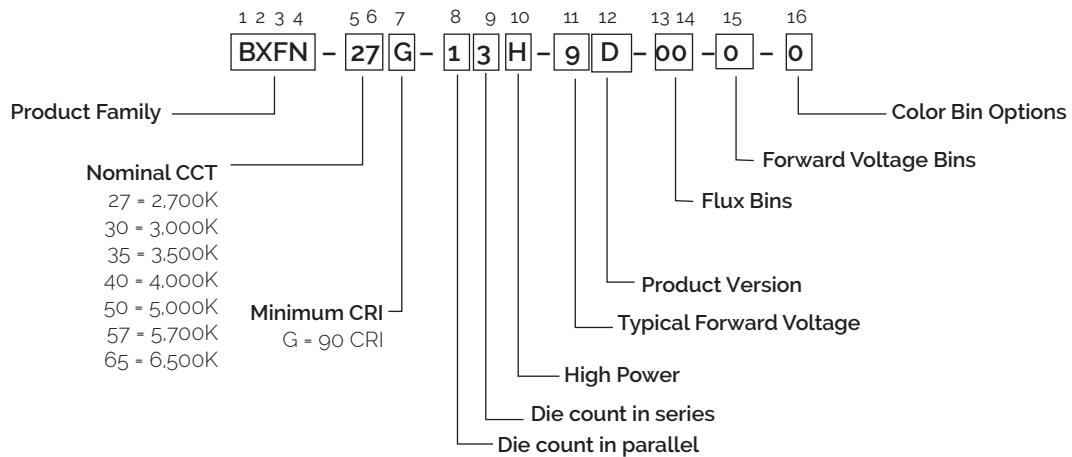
1 2 3 4 5 6 7 8 9 10 11 12 13 14 15 16

BXFN – 27 G – 1 3 H – 9 D – 00 – 0 – 0

Product Family

Color Bin Options

Forward Voltage Bins

Flux Bins

Nominal CCT
27 = 2,700K
30 = 3,000K
35 = 3,500K
40 = 4,000K
50 = 5,000K
57 = 5,700K
65 = 6,500K

Minimum CRI
G = 90 CRI

Product Version

Typical Forward Voltage

High Power

Die count in series

Die count in parallel